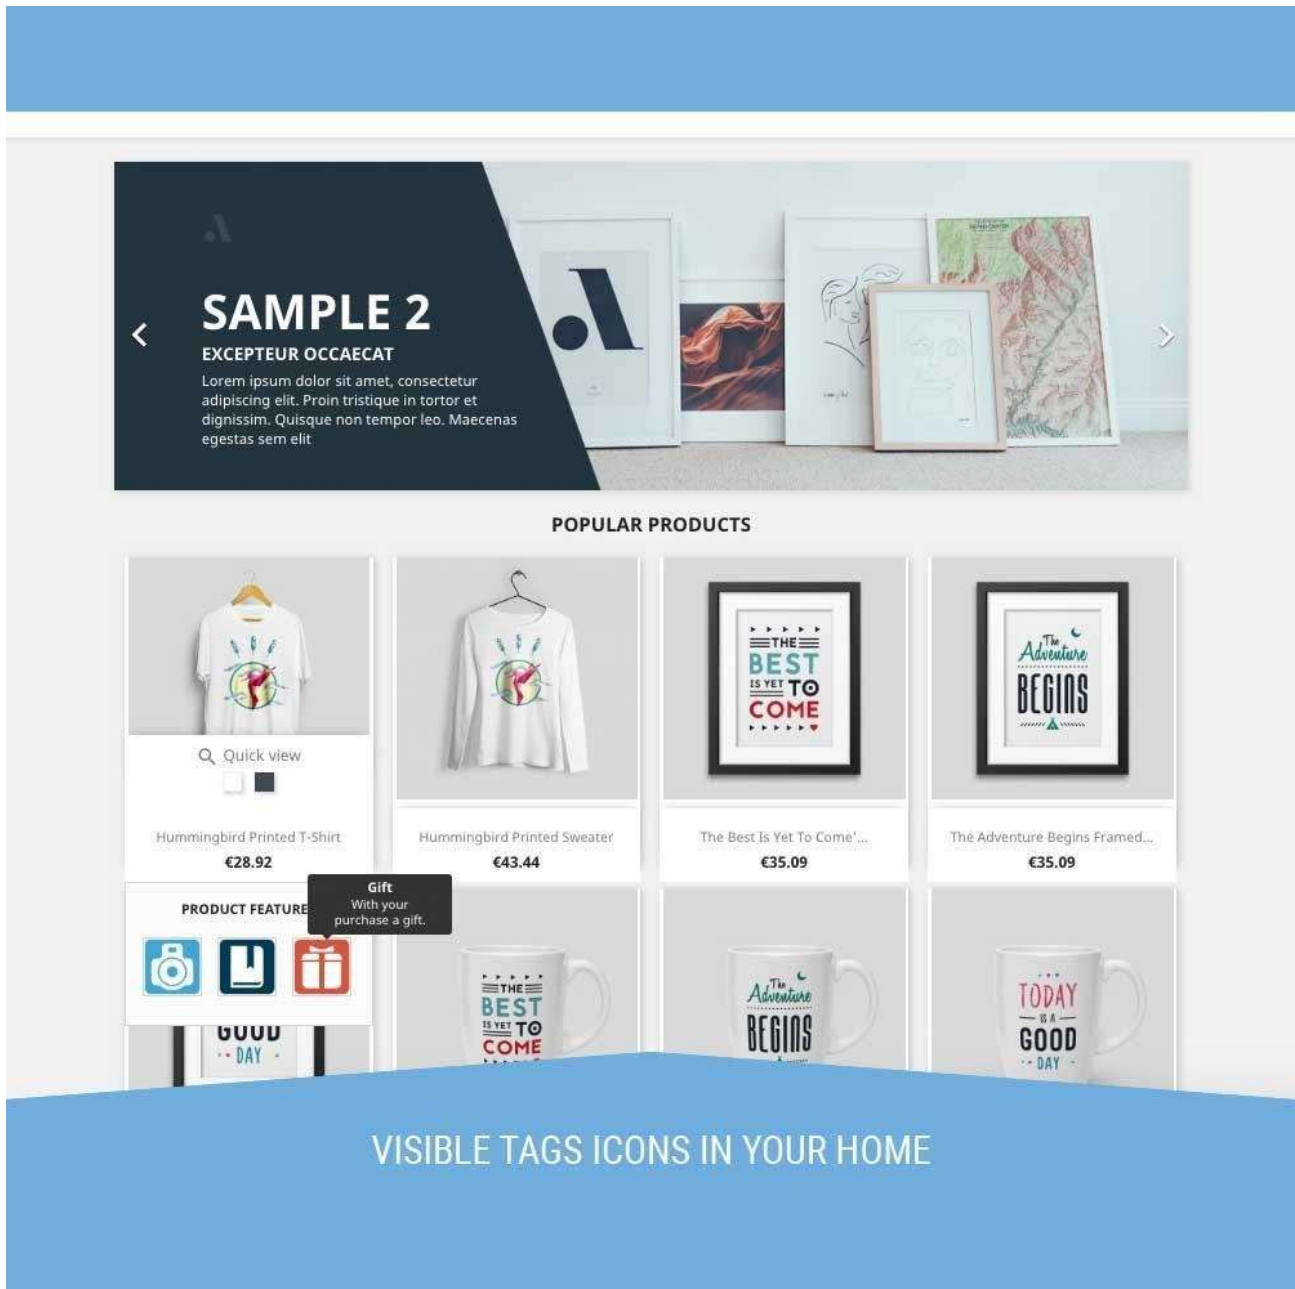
SAMPLE 2

EXCEPTEUR OCCAECAT

Lorem ipsum dolor sit amet, consectetur adipiscing elit. Proin tristique in tortor et dignissim. Quisque non tempor leo. Maecenas egestas sem elit

POPULAR PRODUCTS

THE BEST IS YET TO COME

The Adventure BEGINS

Quick view

Hummingbird Printed T-Shirt
€28.92

Hummingbird Printed Sweater
€43.44

The Best Is Yet To Come'...
€35.09

The Adventure Begins Framed...
€35.09

PRODUCT FEATURE

Gift
With your purchase a gift.

GOOD DAY

THE BEST IS YET TO COME

The Adventure BEGINS

TODAY IS A GOOD DAY

VISIBLE TAGS ICONS IN YOUR HOME